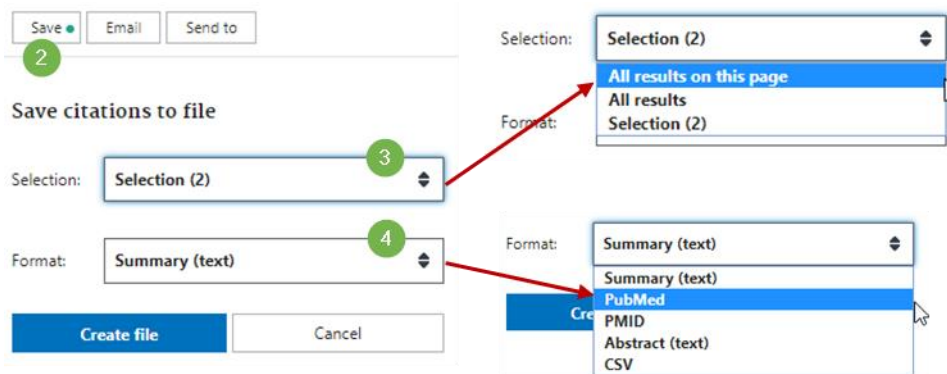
Save Email Send to

2

Save citations to file

Selection: Selection (2)

3

Format: Summary (text)

4

Create file Cancel

Selection: Selection (2)

All results on this page
All results
Selection (2)

Format

Format: Summary (text)

Summary (text)
PubMed
PMID
Abstract (text)
CSV

Cre